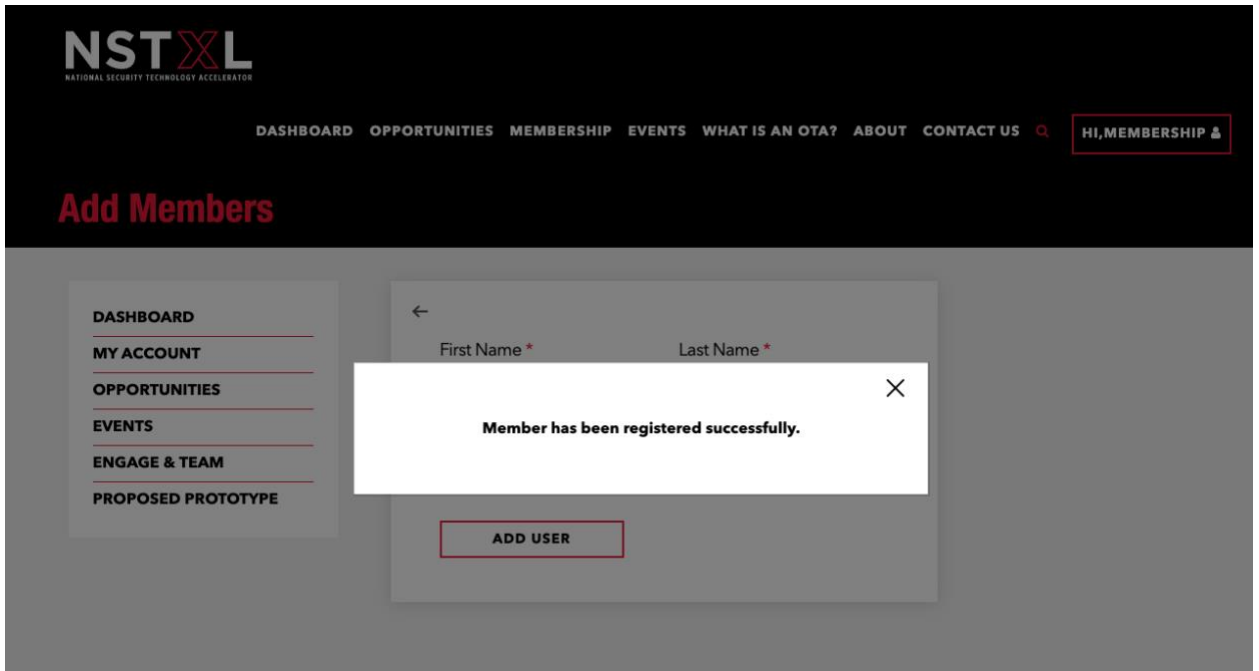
NSTXL
NATIONAL SECURITY TECHNOLOGY ACCELERATOR

DASHBOARD OPPORTUNITIES MEMBERSHIP EVENTS WHAT IS AN OTA? ABOUT CONTACT US HI,MEMBERSHIP

Add Members

DASHBOARD
MY ACCOUNT
OPPORTUNITIES
EVENTS
ENGAGE & TEAM
PROPOSED PROTOTYPE

←
First Name *
Last Name *

×
Member has been registered successfully.

ADD USER